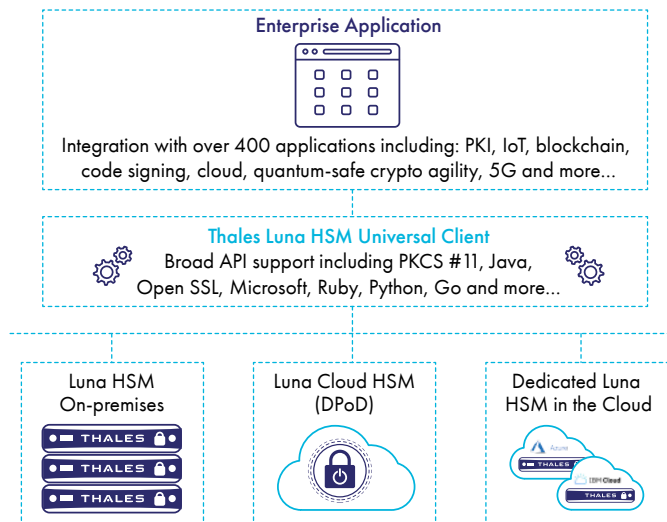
Enterprise Application

Integration with over 400 applications including: PKI, IoT, blockchain, code signing, cloud, quantum-safe crypto agility, 5G and more...

Thales Luna HSM Universal Client

Broad API support including PKCS #11, Java, Open SSL, Microsoft, Ruby, Python, Go and more...

Luna HSM On-premises

THALES

THALES

THALES

Luna Cloud HSM (DPoD)

Dedicated Luna HSM in the Cloud

Azure

THALES

IBM Cloud

THALES